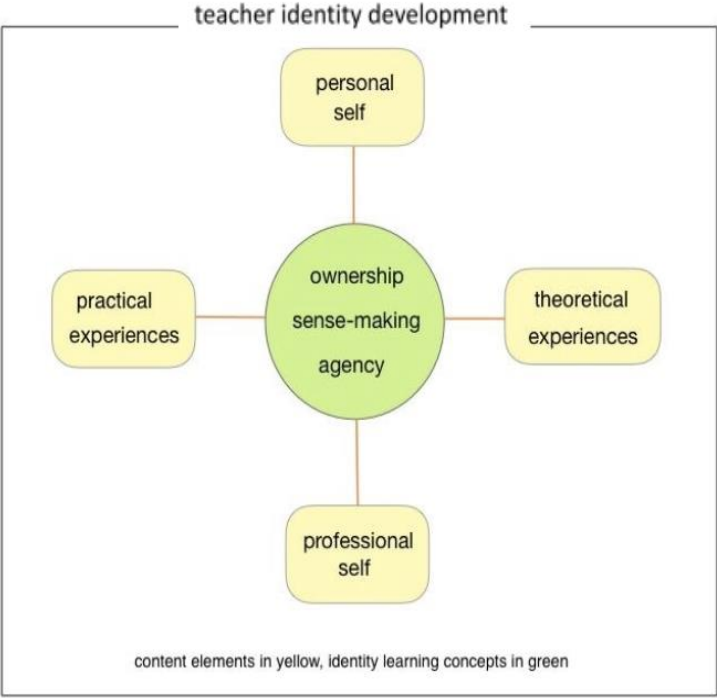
teacher identity development

personal self

practical experiences

ownership
sense-making
agency

theoretical experiences

professional self

content elements in yellow, identity learning concepts in green